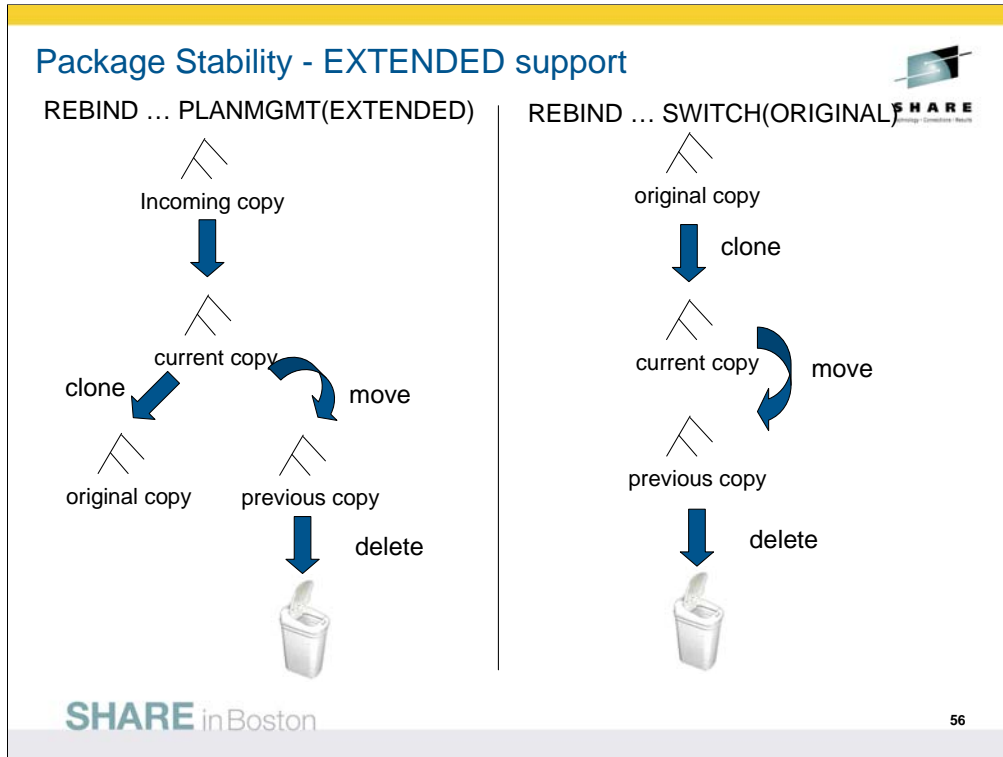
Package Stability - EXTENDED support

SHARE

REBIND … PLANMGMT(EXTENDED)

Incoming copy

current copy

clone

move

original copy

previous copy

delete

REBIND … SWITCH(ORIGINAL)

original copy

clone

current copy

move

previous copy

delete

SHARE in Boston

56